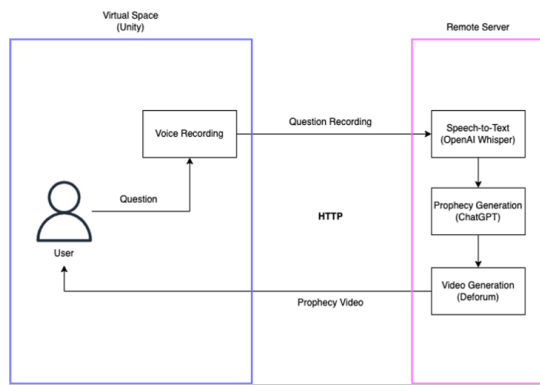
Virtual Space
(Unity)

Remote Server

Voice Recording

Question Recording

Speech-to-Text
(OpenAI Whisper)

Question

User

HTTP

Prophecy Generation
(ChatGPT)

Video Generation
(Deforum)

Prophecy Video